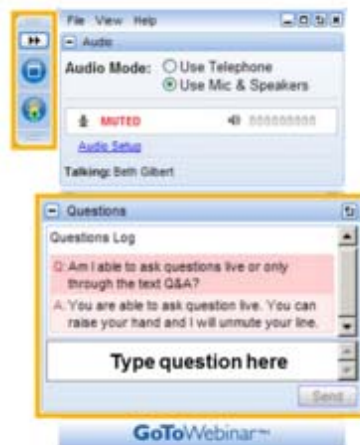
File View Help

Audio

Audio Mode: Use Telephone
Use Mic & Speakers

MUTED

Audio Setup

Talking: Beth Gilbert

Questions

Questions Log

Q: Am I able to ask questions live or only through the text Q&A?

A: You are able to ask question live. You can raise your hand and I will unmute your line.

Type question here

Send

GoToWebinar